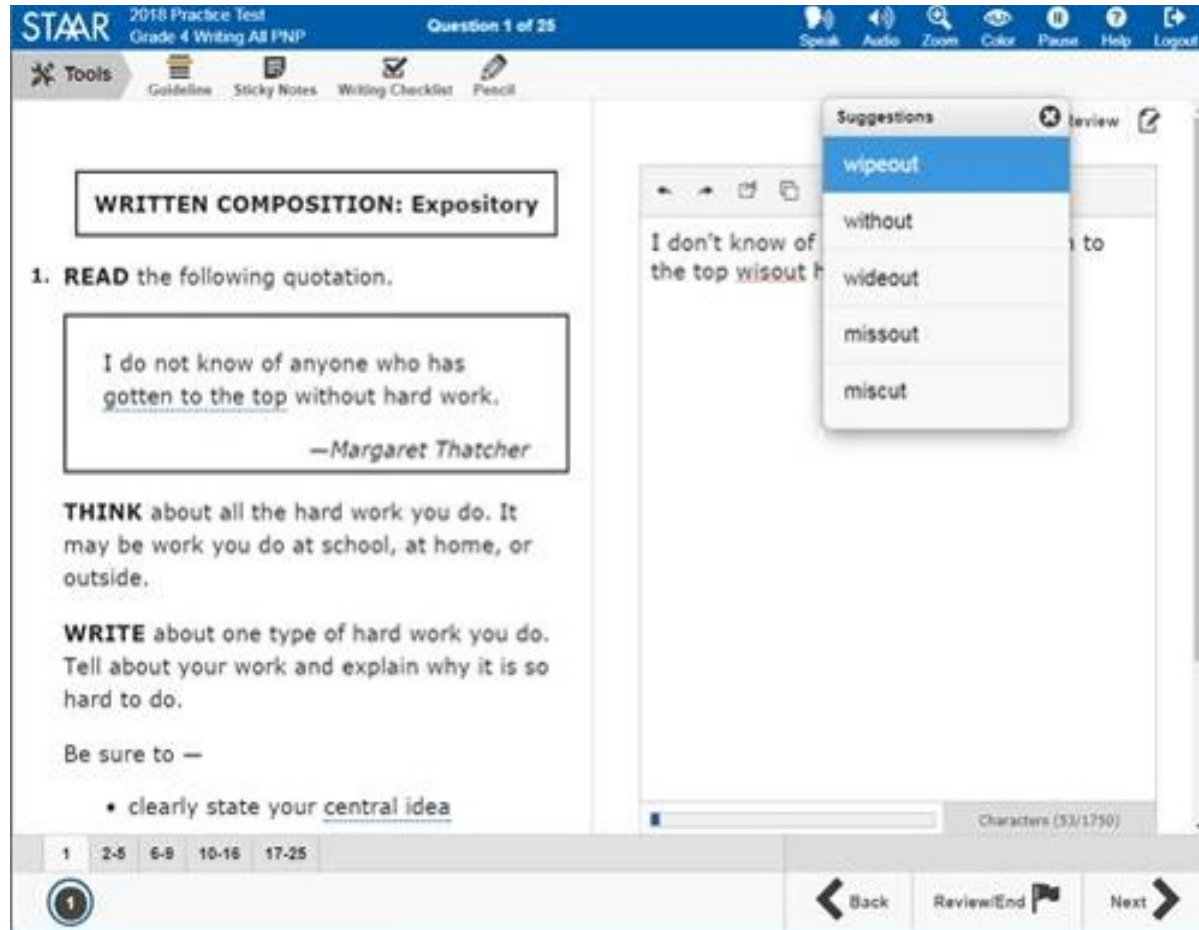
STAAR 2018 Practice Test Grade 4 Writing All PNP

Question 1 of 25

Speak Audio Zoom Color Pause Help Logout

Tools Guideline Sticky Notes Writing Checklist Pencil

WRITTEN COMPOSITION: Expository

1. READ the following quotation.

I do not know of anyone who has gotten to the top without hard work.

—Margaret Thatcher

THINK about all the hard work you do. It may be work you do at school, at home, or outside.

WRITE about one type of hard work you do. Tell about your work and explain why it is so hard to do.

Be sure to —

• clearly state your central idea

Suggestions

wipeout

without

wideout

missout

miscut

Review

I don't know of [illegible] to the top wisout h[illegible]

Characters (53/1750)

1 2-5 6-9 10-16 17-25

1

Back Review/End Next